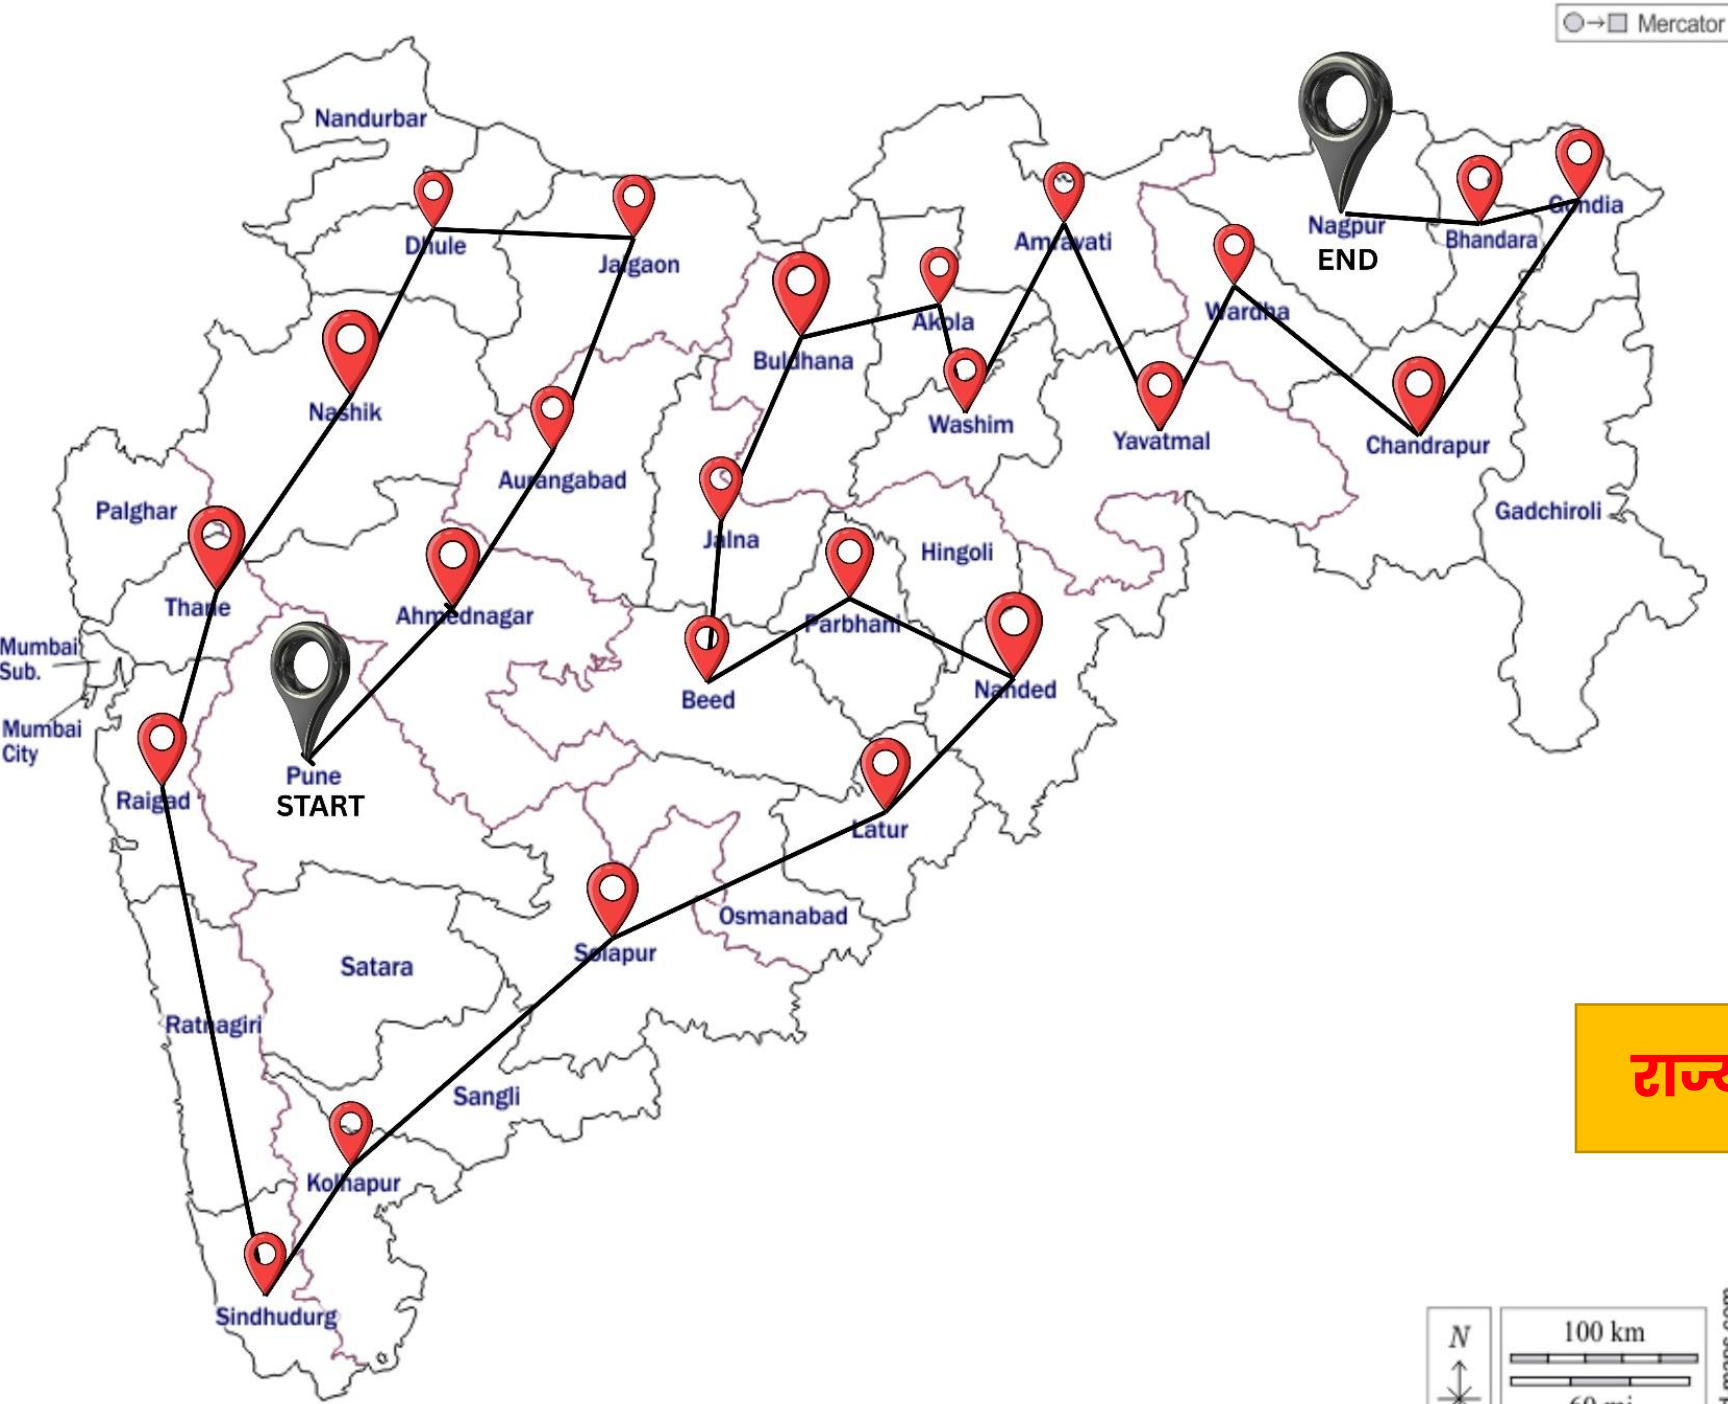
Mercator

Nandurbar
Dhule
Jalgaon
Amravati
Nagpur
END
Bhandara
Gondia
Buldhana
Akola
Wardha
Nashik
Washim
Yavatmal
Chandrapur
Aurangabad
Palghar
Jalna
Gadchiroli
Hingoli
Thane
Ahmednagar
Parbhani
Mumbai Sub.
Beed
Nanded
Mumbai City
Pune
START
Raigad
Latur
Osmanabad
Solapur
Satara
Ratnagiri
Sangli
Kolhapur
Sindhudurg

राज्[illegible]

N
100 km
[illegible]